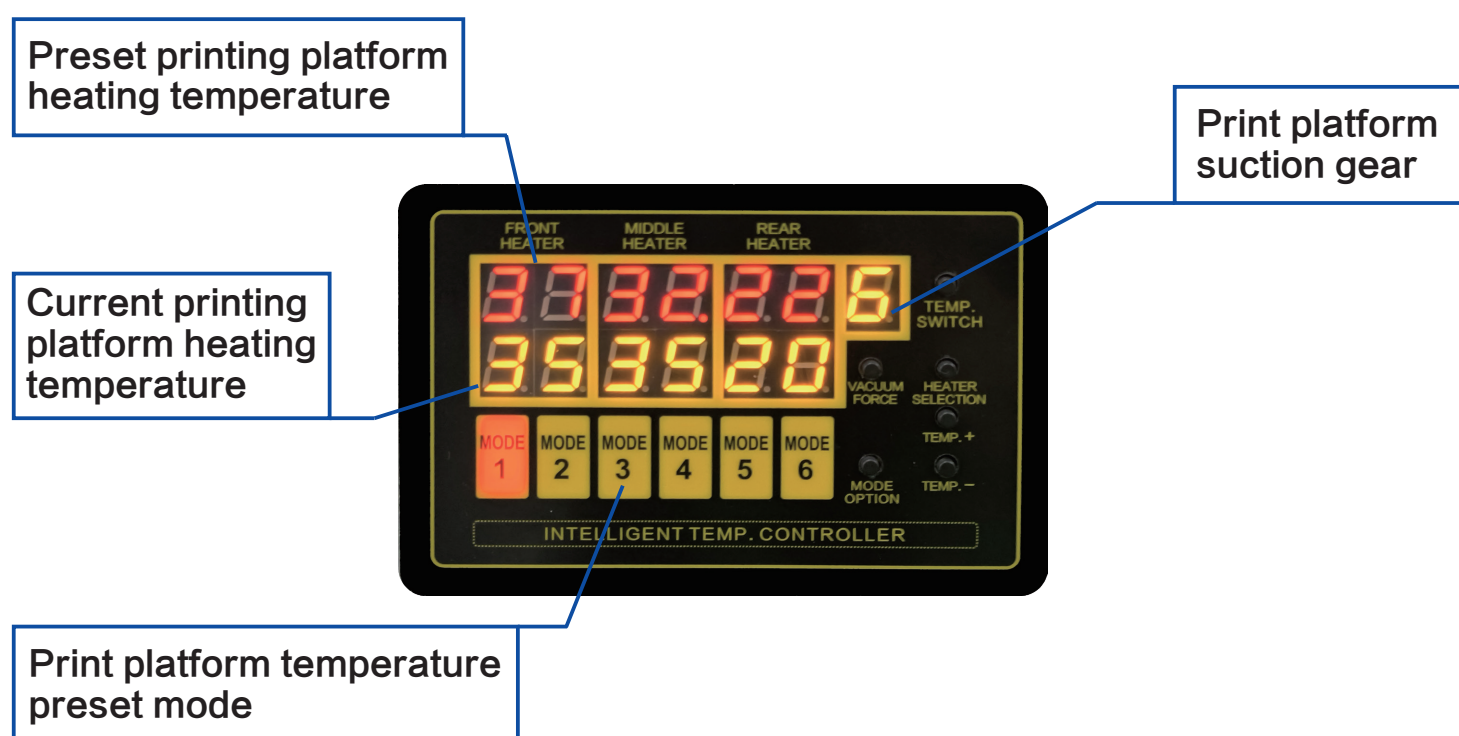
Preset printing platform heating temperature

Print platform suction gear

FRONT HEATER

MIDDLE HEATER

REAR HEATER

37 32 22 6

TEMP. SWITCH

Current printing platform heating temperature

35 35 20

VACUUM FORCE

HEATER SELECTION

TEMP. +

MODE 1

MODE 2

MODE 3

MODE 4

MODE 5

MODE 6

MODE OPTION

TEMP. –

INTELLIGENT TEMP. CONTROLLER

Print platform temperature preset mode